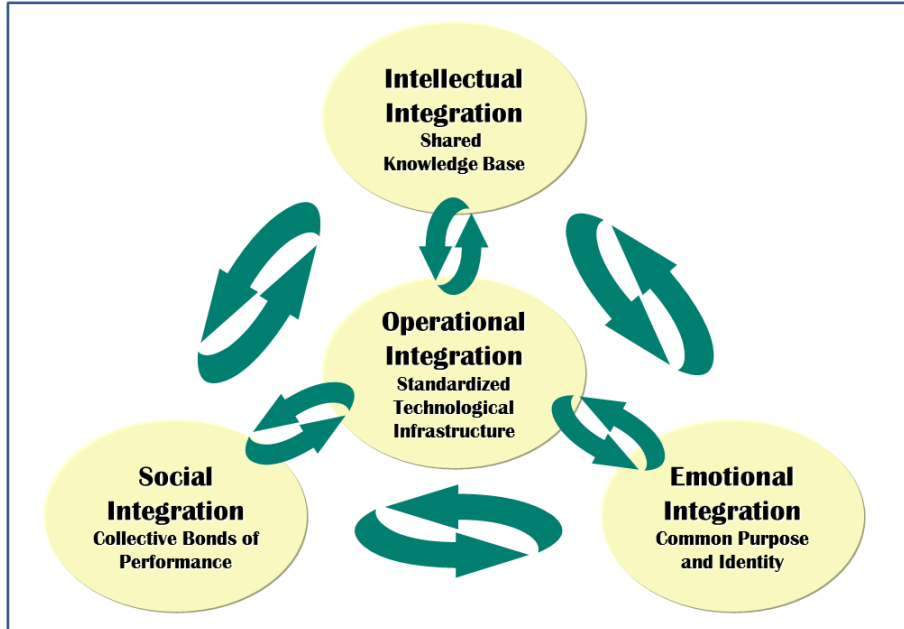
Intellectual Integration
Shared Knowledge Base

Operational Integration
Standardized Technological Infrastructure

Social Integration
Collective Bonds of Performance

Emotional Integration
Common Purpose and Identity